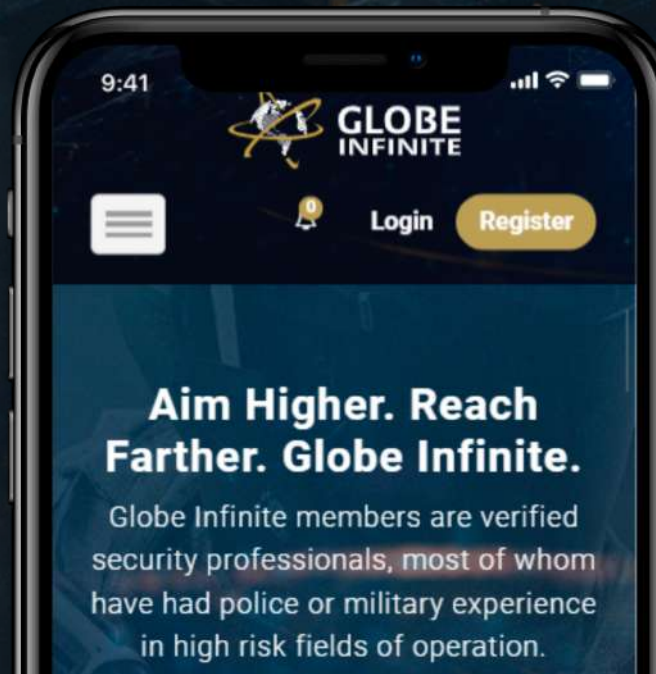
9:41

GLOBE INFINITE

0

Login

Register

Aim Higher. Reach Farther. Globe Infinite.

Globe Infinite members are verified security professionals, most of whom have had police or military experience in high risk fields of operation.